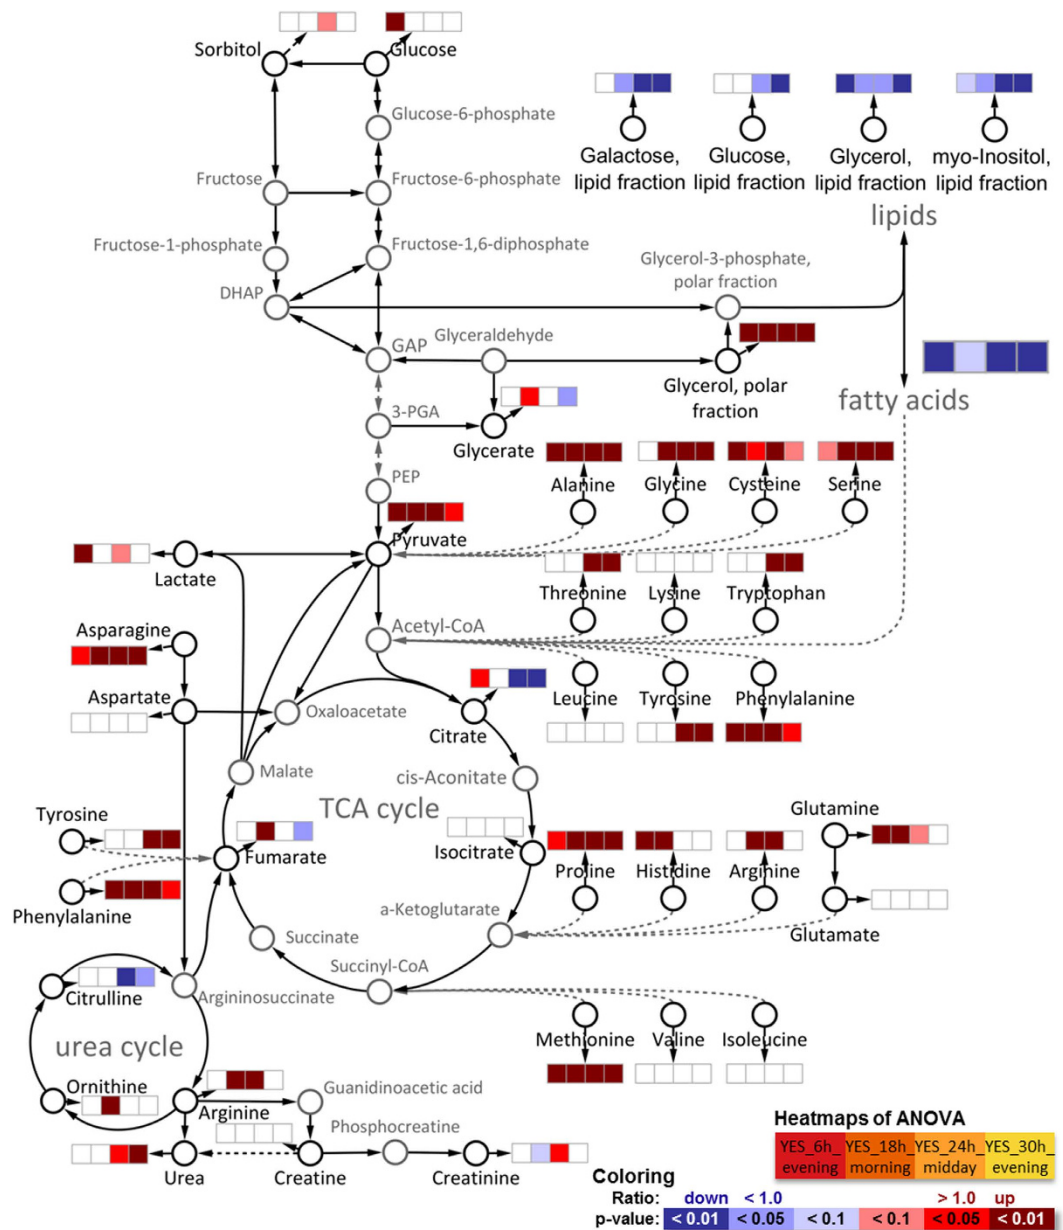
Sorbitol
Glucose
Glucose-6-phosphate
Galactose, lipid fraction
Glucose, lipid fraction
Glycerol, lipid fraction
myo-Inositol, lipid fraction
lipids
Fructose
Fructose-6-phosphate
Fructose-1-phosphate
Fructose-1,6-diphosphate
DHAP
Glycerol-3-phosphate, polar fraction
GAP
Glyceraldehyde
Glycerol, polar fraction
fatty acids
3-PGA
Glycerate
PEP
Alanine
Glycine
Cysteine
Serine
Pyruvate
Lactate
Threonine
Lysine
Tryptophan
Asparagine
Acetyl-CoA
Aspartate
Oxaloacetate
Citrate
Leucine
Tyrosine
Phenylalanine
Malate
cis-Aconitate
TCA cycle
Glutamine
Tyrosine
Fumarate
Isocitrate
Proline
Histidine
Arginine
Phenylalanine
a-Ketoglutarate
Glutamate
Succinate
Succinyl-CoA
Citrulline
Argininosuccinate
Methionine
Valine
Isoleucine
urea cycle
Ornithine
Arginine
Guanidinoacetic acid
Phosphocreatine
Heatmaps of ANOVA
| YES_6h_ evening | YES_18h_ morning | YES_24h_ midday | YES_30h_ evening |
|---|---|---|---|
Urea
Creatine
Creatinine
Coloring
Ratio: down < 1.0 > 1.0 up
p-value: < 0.01 < 0.05 < 0.1 < 0.1 < 0.05 < 0.01